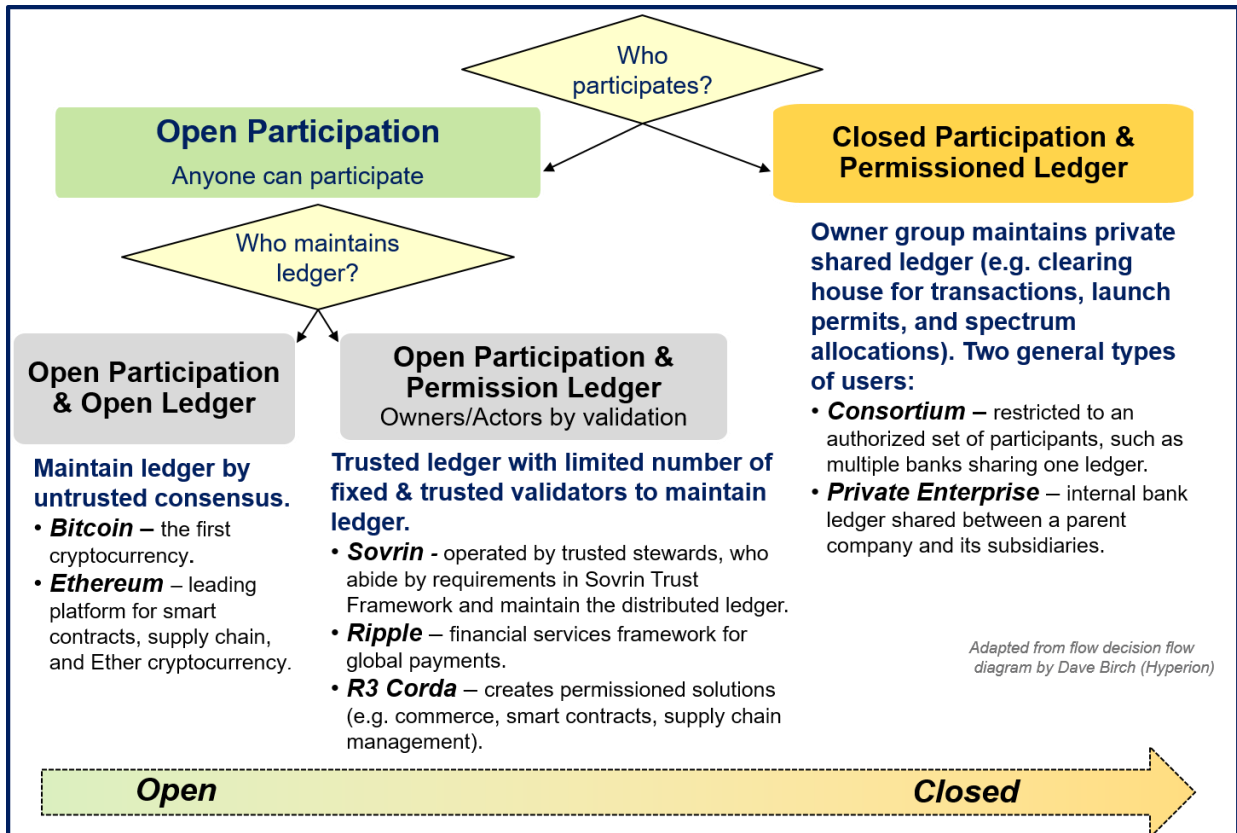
Who participates?

Open Participation
Anyone can participate

Closed Participation & Permissioned Ledger

Who maintains ledger?

Open Participation & Open Ledger

Open Participation & Permission Ledger
Owners/Actors by validation

Owner group maintains private shared ledger (e.g. clearing house for transactions, launch permits, and spectrum allocations). Two general types of users:
• Consortium – restricted to an authorized set of participants, such as multiple banks sharing one ledger.
• Private Enterprise – internal bank ledger shared between a parent company and its subsidiaries.

Maintain ledger by untrusted consensus.
• Bitcoin – the first cryptocurrency.
• Ethereum – leading platform for smart contracts, supply chain, and Ether cryptocurrency.

Trusted ledger with limited number of fixed & trusted validators to maintain ledger.
• Sovrin - operated by trusted stewards, who abide by requirements in Sovrin Trust Framework and maintain the distributed ledger.
• Ripple – financial services framework for global payments.
• R3 Corda – creates permissioned solutions (e.g. commerce, smart contracts, supply chain management).

Adapted from flow decision flow diagram by Dave Birch (Hyperion)

Open
Closed